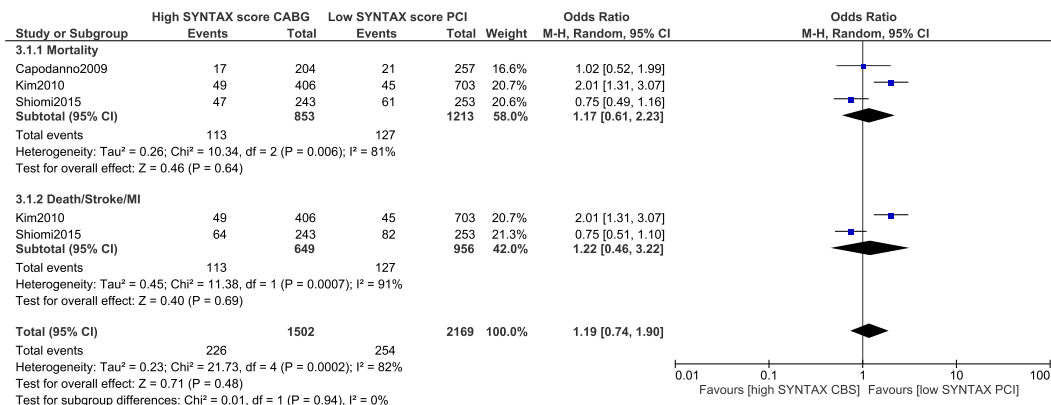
| Study or Subgroup | High SYNTAX score CABG Events | High SYNTAX score CABG Total | Low SYNTAX score PCI Events | Low SYNTAX score PCI Total | Weight | Odds Ratio M-H, Random, 95% CI |
|---|---|---|---|---|---|---|
| **3.1.1 Mortality** | | | | | | |
| Capodanno2009 | 17 | 204 | 21 | 257 | 16.6% | 1.02 [0.52, 1.99] |
| Kim2010 | 49 | 406 | 45 | 703 | 20.7% | 2.01 [1.31, 3.07] |
| Shiomi2015 | 47 | 243 | 61 | 253 | 20.6% | 0.75 [0.49, 1.16] |
| **Subtotal (95% CI)** | | **853** | | **1213** | **58.0%** | **1.17 [0.61, 2.23]** |
| Total events | 113 | | 127 | | | |
| Heterogeneity: Tau² = 0.26; Chi² = 10.34, df = 2 (P = 0.006); I² = 81% | | | | | | |
| Test for overall effect: Z = 0.46 (P = 0.64) | | | | | | |
| **3.1.2 Death/Stroke/MI** | | | | | | |
| Kim2010 | 49 | 406 | 45 | 703 | 20.7% | 2.01 [1.31, 3.07] |
| Shiomi2015 | 64 | 243 | 82 | 253 | 21.3% | 0.75 [0.51, 1.10] |
| **Subtotal (95% CI)** | | **649** | | **956** | **42.0%** | **1.22 [0.46, 3.22]** |
| Total events | 113 | | 127 | | | |
| Heterogeneity: Tau² = 0.45; Chi² = 11.38, df = 1 (P = 0.0007); I² = 91% | | | | | | |
| Test for overall effect: Z = 0.40 (P = 0.69) | | | | | | |
| **Total (95% CI)** | | **1502** | | **2169** | **100.0%** | **1.19 [0.74, 1.90]** |
| Total events | 226 | | 254 | | | |
| Heterogeneity: Tau² = 0.23; Chi² = 21.73, df = 4 (P = 0.0002); I² = 82% | | | | | | |
| Test for overall effect: Z = 0.71 (P = 0.48) | | | | | | |
| Test for subgroup differences: Chi² = 0.01, df = 1 (P = 0.94), I² = 0% | | | | | | |

Odds Ratio
M-H, Random, 95% CI

0.01 0.1 1 10 100
Favours [high SYNTAX CBS] Favours [low SYNTAX PCI]